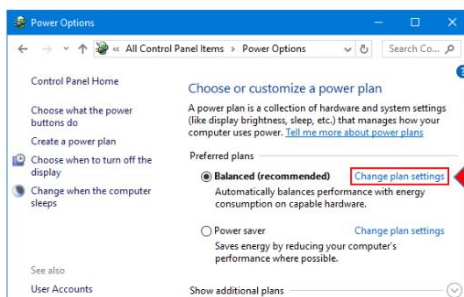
Power Options

« All Control Panel Items › Power Options

Search Co...

Control Panel Home

Choose what the power buttons do

Create a power plan

Choose when to turn off the display

Change when the computer sleeps

See also

User Accounts

Choose or customize a power plan

A power plan is a collection of hardware and system settings (like display brightness, sleep, etc.) that manages how your computer uses power. Tell me more about power plans

Preferred plans

Balanced (recommended)

Change plan settings

Automatically balances performance with energy consumption on capable hardware.

Power saver

Change plan settings

Saves energy by reducing your computer's performance where possible.

Show additional plans